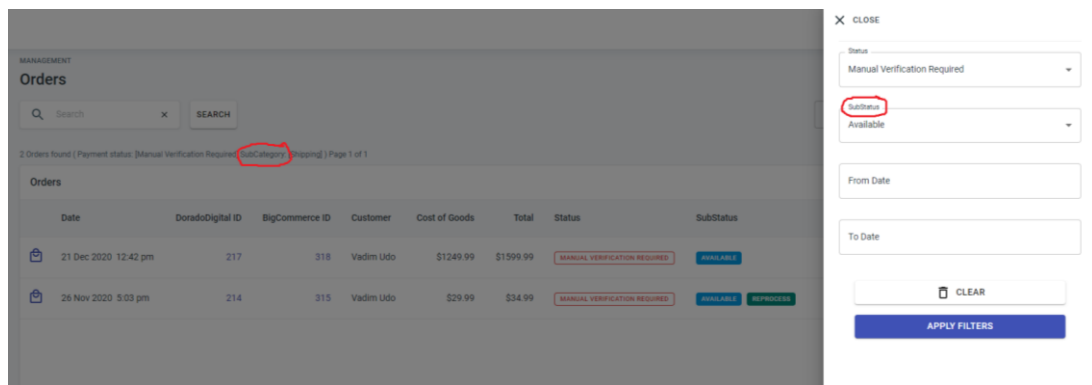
MANAGEMENT
Orders

Search

SEARCH

2 Orders found ( Payment status: [Manual Verification Required] SubCategory: [Shipping] ) Page 1 of 1

Orders

| | Date | DoradoDigital ID | BigCommerce ID | Customer | Cost of Goods | Total | Status | SubStatus |
|---|---|---|---|---|---|---|---|---|
| | 21 Dec 2020 12:42 pm | 217 | 318 | Vadim Udo | $1249.99 | $1599.99 | MANUAL VERIFICATION REQUIRED | AVAILABLE |
| | 26 Nov 2020 5:03 pm | 214 | 315 | Vadim Udo | $29.99 | $34.99 | MANUAL VERIFICATION REQUIRED | AVAILABLE REPROCESS |

CLOSE

Status
Manual Verification Required

SubStatus
Available

From Date

To Date

CLEAR

APPLY FILTERS